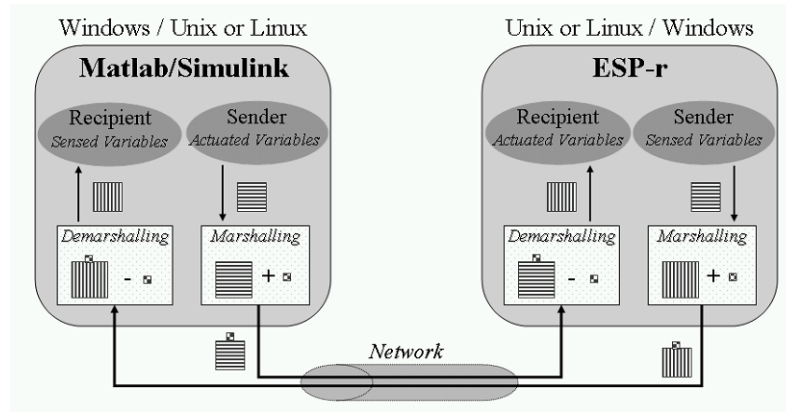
Windows / Unix or Linux

Matlab/Simulink

Recipient
Sensed Variables

Sender
Actuated Variables

Demarshalling

-

Marshalling

+

Unix or Linux / Windows

ESP-r

Recipient
Actuated Variables

Sender
Sensed Variables

Demarshalling

-

Marshalling

+

Network